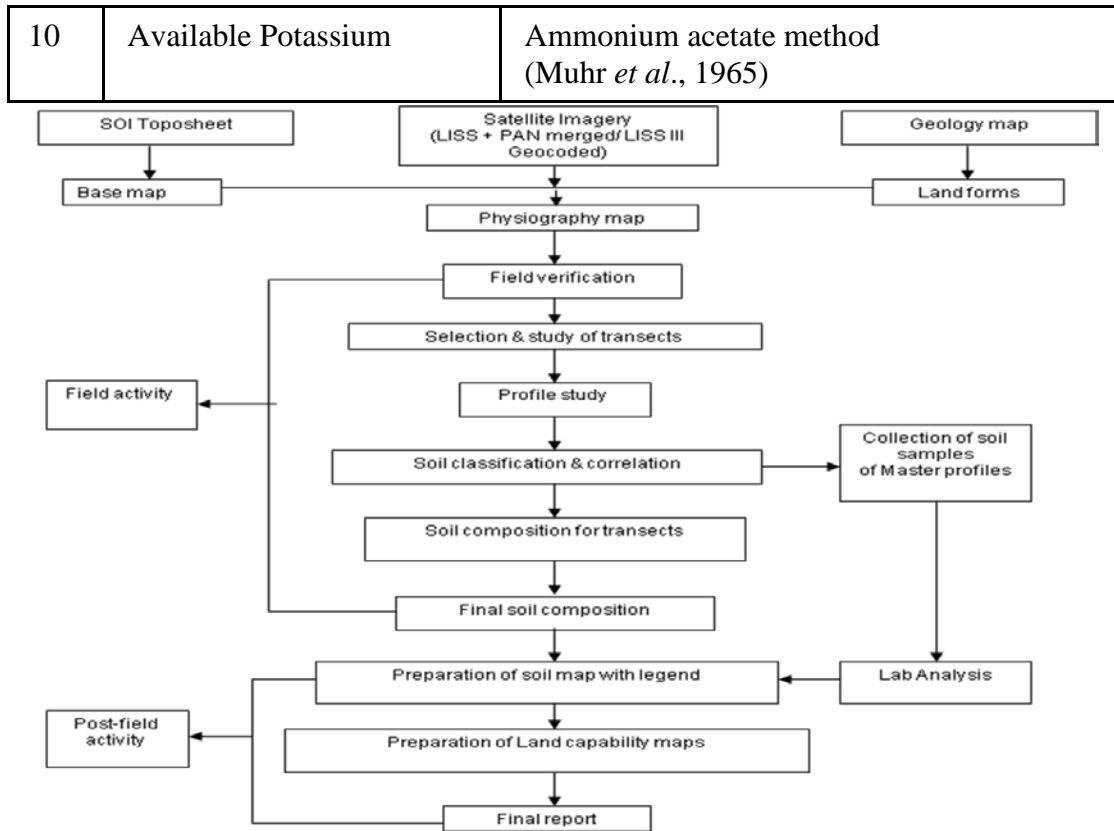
| 10 | Available Potassium | Ammonium acetate method (Muhr *et al*., 1965) |
|---|---|---|

SOI Toposheet

Satellite Imagery (LISS + PAN merged/ LISS III Geocoded)

Geology map

Base map

Land forms

Physiography map

Field verification

Selection & study of transects

Field activity

Profile study

Collection of soil samples of Master profiles

Soil classification & correlation

Soil composition for transects

Final soil composition

Preparation of soil map with legend

Lab Analysis

Post-field activity

Preparation of Land capability maps

Final report